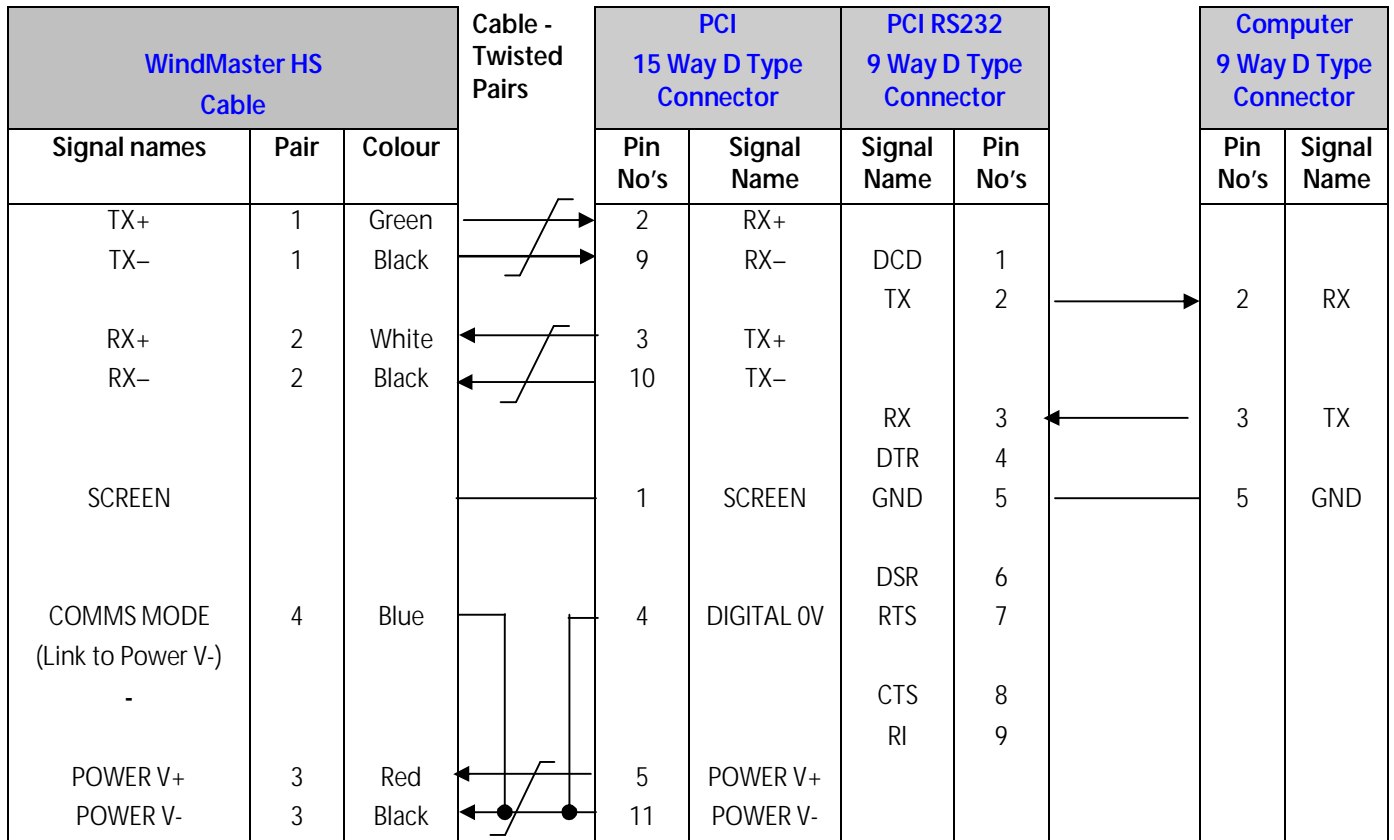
| WindMaster HS Cable | | | Cable - Twisted Pairs | PCI 15 Way D Type Connector | | PCI RS232 9 Way D Type Connector | | | Computer 9 Way D Type Connector | |
|---|---|---|---|---|---|---|---|---|---|---|
| Signal names | Pair | Colour | | Pin No's | Signal Name | Signal Name | Pin No's | | Pin No's | Signal Name |
| TX+ | 1 | Green | | 2 | RX+ | | | | | |
| TX– | 1 | Black | | 9 | RX– | DCD | 1 | | | |
| | | | | | | TX | 2 | | 2 | RX |
| RX+ | 2 | White | | 3 | TX+ | | | | | |
| RX– | 2 | Black | | 10 | TX– | | | | | |
| | | | | | | RX | 3 | | 3 | TX |
| | | | | | | DTR | 4 | | | |
| SCREEN | | | | 1 | SCREEN | GND | 5 | | 5 | GND |
| | | | | | | DSR | 6 | | | |
| COMMS MODE (Link to Power V-) | 4 | Blue | | 4 | DIGITAL 0V | RTS | 7 | | | |
| - | | | | | | CTS | 8 | | | |
| | | | | | | RI | 9 | | | |
| POWER V+ | 3 | Red | | 5 | POWER V+ | | | | | |
| POWER V- | 3 | Black | | 11 | POWER V- | | | | | |